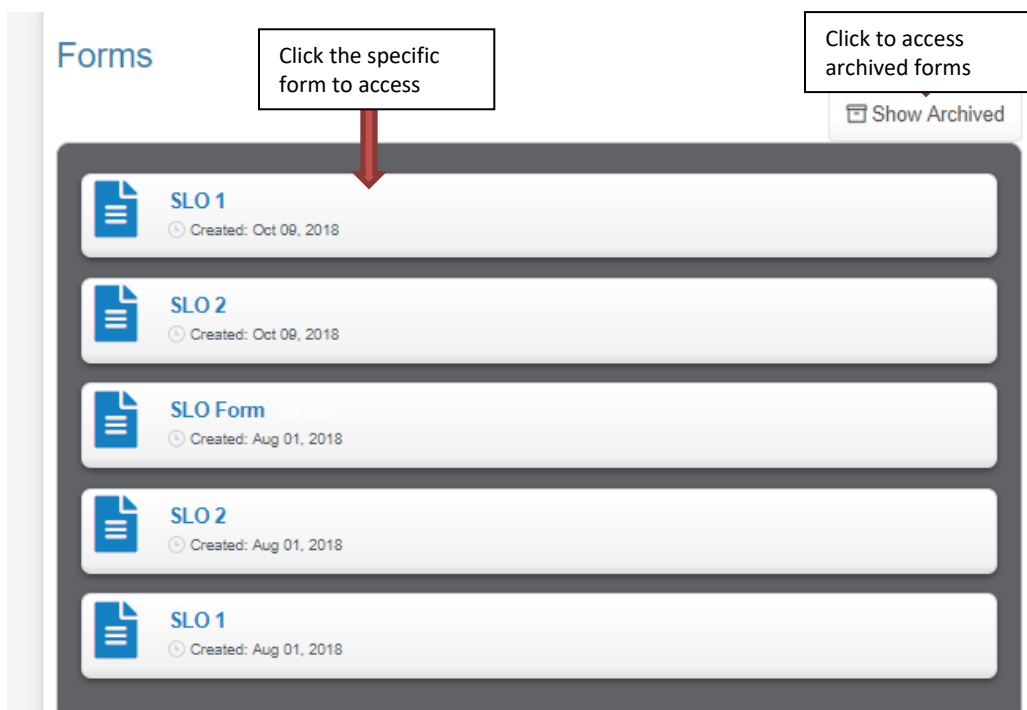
Forms

Click the specific form to access

Click to access archived forms

Show Archived

SLO 1
Created: Oct 09, 2018

SLO 2
Created: Oct 09, 2018

SLO Form
Created: Aug 01, 2018

SLO 2
Created: Aug 01, 2018

SLO 1
Created: Aug 01, 2018